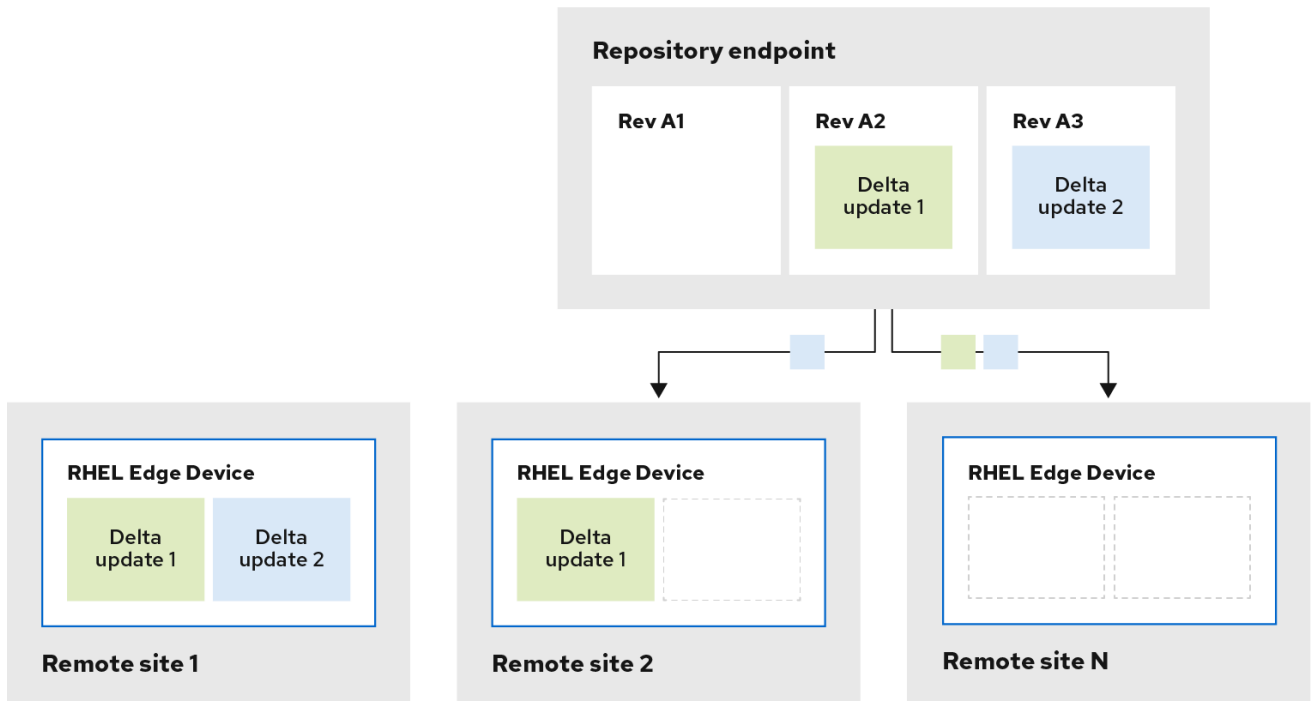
Repository endpoint

Rev A1

Rev A2

Delta update 1

Rev A3

Delta update 2

RHEL Edge Device

Delta update 1

Delta update 2

Remote site 1

RHEL Edge Device

Delta update 1

Remote site 2

RHEL Edge Device

Remote site N